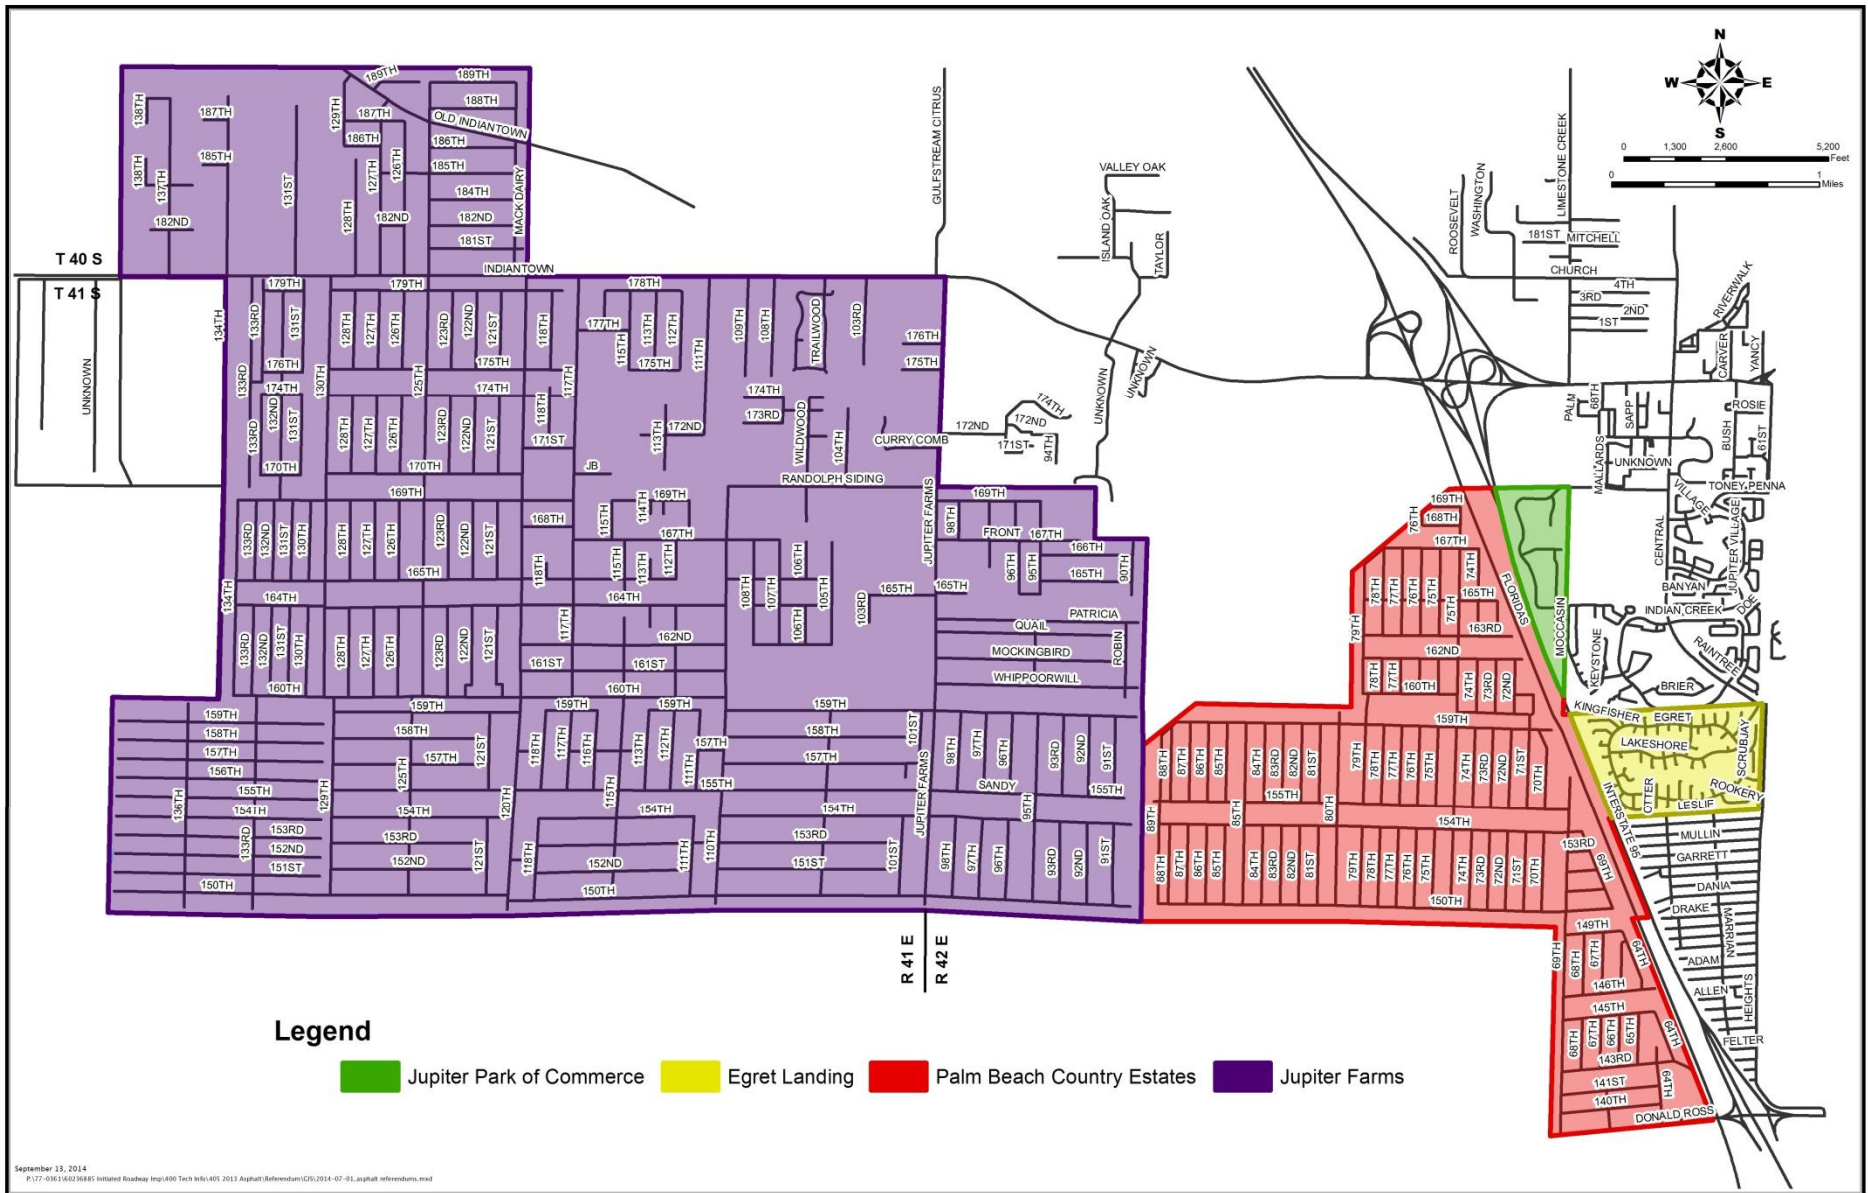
N
W
E
S
0 1,300 2,600 5,200 Feet
0 1 Miles

189TH
189TH
188TH
187TH
187TH
138TH
129TH
OLD INDIANTOWN
186TH
186TH
185TH
185TH
138TH
137TH
131ST
127TH
126TH
184TH
182ND
128TH
182ND
182ND
MACK DAIRY
181ST
T 40 S
T 41 S
INDIANTOWN
UNKNOWN
179TH
179TH
178TH
134TH
133RD
131ST
128TH
127TH
126TH
123RD
122ND
121ST
118TH
177TH
115TH
113TH
112TH
109TH
108TH
TRAILWOOD
103RD
176TH
176TH
175TH
175TH
175TH
111TH
174TH
174TH
174TH
133RD
130TH
125TH
117TH
173RD
132ND
131ST
118TH
WILDWOOD
133RD
128TH
127TH
126TH
123RD
122ND
121ST
171ST
113TH
172ND
104TH
CURRY COMB
172ND
174TH
172ND
171ST
94TH
170TH
170TH
JB
RANDOLPH SIDING
169TH
169TH
169TH
JUPITER FARMS
98TH
133RD
132ND
131ST
130TH
128TH
127TH
126TH
123RD
122ND
121ST
168TH
115TH
114TH
167TH
FRONT
167TH
166TH
118TH
115TH
113TH
112TH
106TH
96TH
95TH
90TH
165TH
165TH
108TH
107TH
105TH
165TH
165TH
134TH
164TH
164TH
117TH
106TH
103RD
PATRICIA
QUAIL
133RD
132ND
131ST
130TH
128TH
127TH
126TH
123RD
122ND
121ST
162ND
MOCKINGBIRD
ROBIN
161ST
161ST
WHIPPOORWILL
160TH
160TH
159TH
159TH
159TH
159TH
159TH
159TH
158TH
158TH
158TH
157TH
157TH
157TH
157TH
157TH
156TH
155TH
155TH
155TH
154TH
154TH
154TH
154TH
153RD
153RD
153RD
152ND
152ND
152ND
151ST
151ST
150TH
150TH
136TH
133RD
129TH
125TH
121ST
121ST
120TH
118TH
118TH
117TH
116TH
115TH
113TH
112TH
111TH
111TH
110TH
101ST
101ST
JUPITER FARMS
98TH
97TH
96TH
93RD
92ND
91ST
SANDY
95TH
98TH
97TH
96TH
93RD
92ND
91ST
R 41 E
R 42 E
GULFSTREAM CITRUS
VALLEY OAK
ISLAND OAK
TAYLOR
UNKNOWN
UNKNOWN
ROOSEVELT
WASHINGTON
LIMESTONE CREEK
181ST
MITCHELL
CHURCH
4TH
3RD
2ND
1ST
RIVERWALK
CARVER
YANCY
PALM
68TH
SAPP
ROSIE
BUSH
61ST
MALLARDS
UNKNOWN
VILLAGE
TONEY PENNA
JUPITER VILLAGE
CENTRAL
BANYAN
INDIAN CREEK
DOE
RAINTREE
KEYSTONE
BRIER
169TH
168TH
76TH
167TH
FLORIDAS
MOCCASIN
78TH
77TH
76TH
75TH
74TH
165TH
75TH
163RD
79TH
162ND
78TH
77TH
160TH
74TH
73RD
72ND
159TH
KINGFISHER
EGRET
LAKESHORE
SCRUBJAY
OTTER
ROOKERY
LESLIF
88TH
87TH
86TH
85TH
84TH
83RD
82ND
81ST
79TH
78TH
77TH
76TH
75TH
74TH
73RD
72ND
71ST
70TH
155TH
89TH
85TH
80TH
154TH
INTERSTATE 95
MULLIN
GARRETT
153RD
69TH
88TH
87TH
86TH
85TH
84TH
83RD
82ND
81ST
79TH
78TH
77TH
76TH
75TH
74TH
73RD
72ND
71ST
70TH
150TH
DANIA
DRAKE
MARRIAN
149TH
69TH
68TH
67TH
64TH
ADAM
146TH
ALLEN
HEIGHTS
145TH
68TH
67TH
66TH
65TH
64TH
FELTER
143RD
141ST
64TH
140TH
DONALD ROSS

Legend
Jupiter Park of Commerce
Egret Landing
Palm Beach Country Estates
Jupiter Farms

September 13, 2014
P:\77-0361\60236885 Initiated Roadway Imp\400 Tech Info\405 2013 Asphalt\Referendum\GIS\2014-07-01_asphalt referendums.mxd